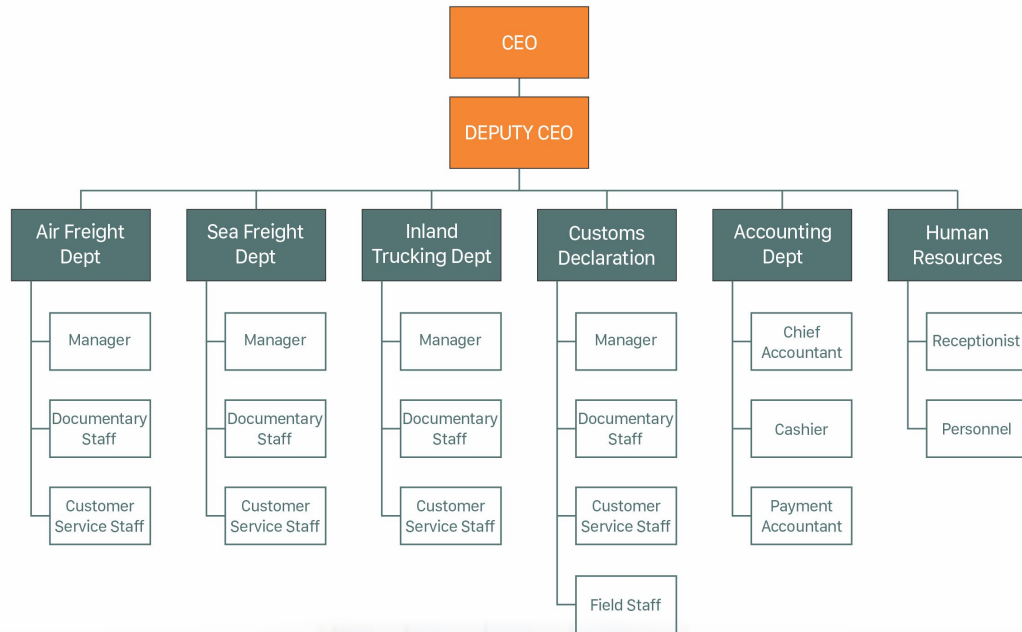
CEO

DEPUTY CEO

Air Freight Dept

Manager

Documentary Staff

Customer Service Staff

Sea Freight Dept

Manager

Documentary Staff

Customer Service Staff

Inland Trucking Dept

Manager

Documentary Staff

Customer Service Staff

Customs Declaration

Manager

Documentary Staff

Customer Service Staff

Field Staff

Accounting Dept

Chief Accountant

Cashier

Payment Accountant

Human Resources

Receptionist

Personnel